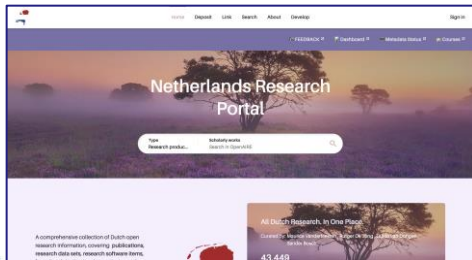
Home Deposit Link Search About Develop

Sign in

FEEDBACK Dashboard Metadata Status Courses

Netherlands Research Portal

Type
Research produc...

Scholarly works
Search in OpenAIRE

All Dutch Research. In One Place.

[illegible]

43,449

A comprehensive collection of Dutch open research information, covering publications, research data sets, research software items,